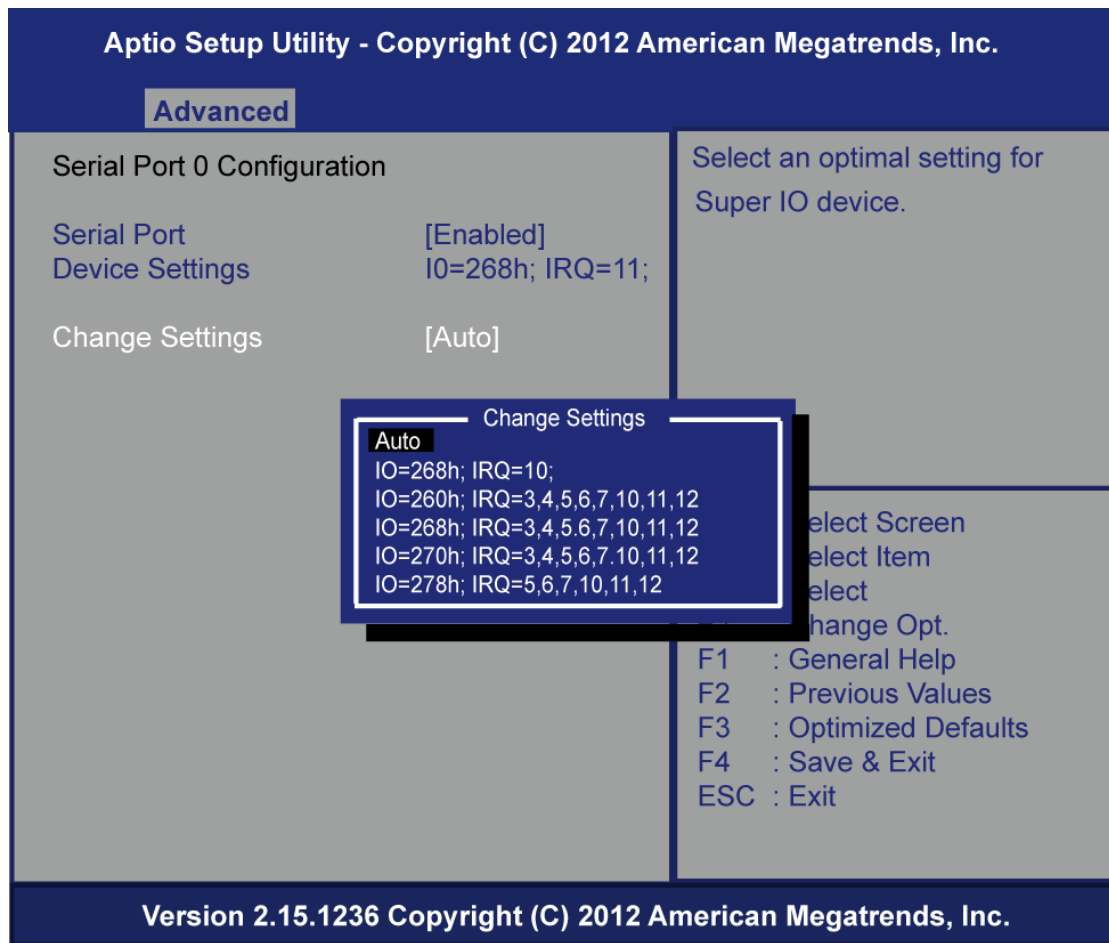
Aptio Setup Utility - Copyright (C) 2012 American Megatrends, Inc.

Advanced

Serial Port 0 Configuration

Serial Port [Enabled]
Device Settings I0=268h; IRQ=11;

Change Settings [Auto]

Change Settings
Auto
IO=268h; IRQ=10;
IO=260h; IRQ=3,4,5,6,7,10,11,12
IO=268h; IRQ=3,4,5.6,7,10,11,12
IO=270h; IRQ=3,4,5,6,7.10,11,12
IO=278h; IRQ=5,6,7,10,11,12

Select an optimal setting for Super IO device.

elect Screen
elect Item
elect
hange Opt.
F1 : General Help
F2 : Previous Values
F3 : Optimized Defaults
F4 : Save & Exit
ESC : Exit

Version 2.15.1236 Copyright (C) 2012 American Megatrends, Inc.